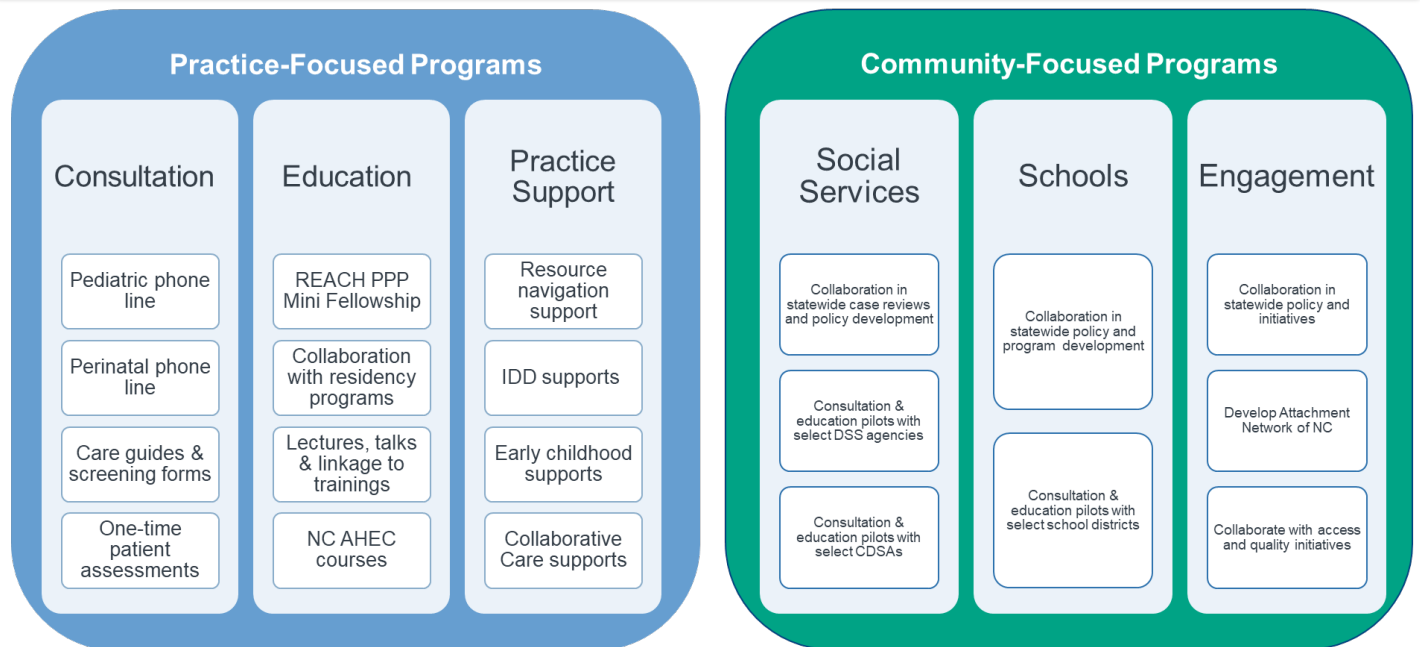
Practice-Focused Programs

Consultation

Pediatric phone line

Perinatal phone line

Care guides & screening forms

One-time patient assessments

Education

REACH PPP Mini Fellowship

Collaboration with residency programs

Lectures, talks & linkage to trainings

NC AHEC courses

Practice Support

Resource navigation support

IDD supports

Early childhood supports

Collaborative Care supports

Community-Focused Programs

Social Services

Collaboration in statewide case reviews and policy development

Consultation & education pilots with select DSS agencies

Consultation & education pilots with select CDSAs

Schools

Collaboration in statewide policy and program development

Consultation & education pilots with select school districts

Engagement

Collaboration in statewide policy and initiatives

Develop Attachment Network of NC

Collaborate with access and quality initiatives